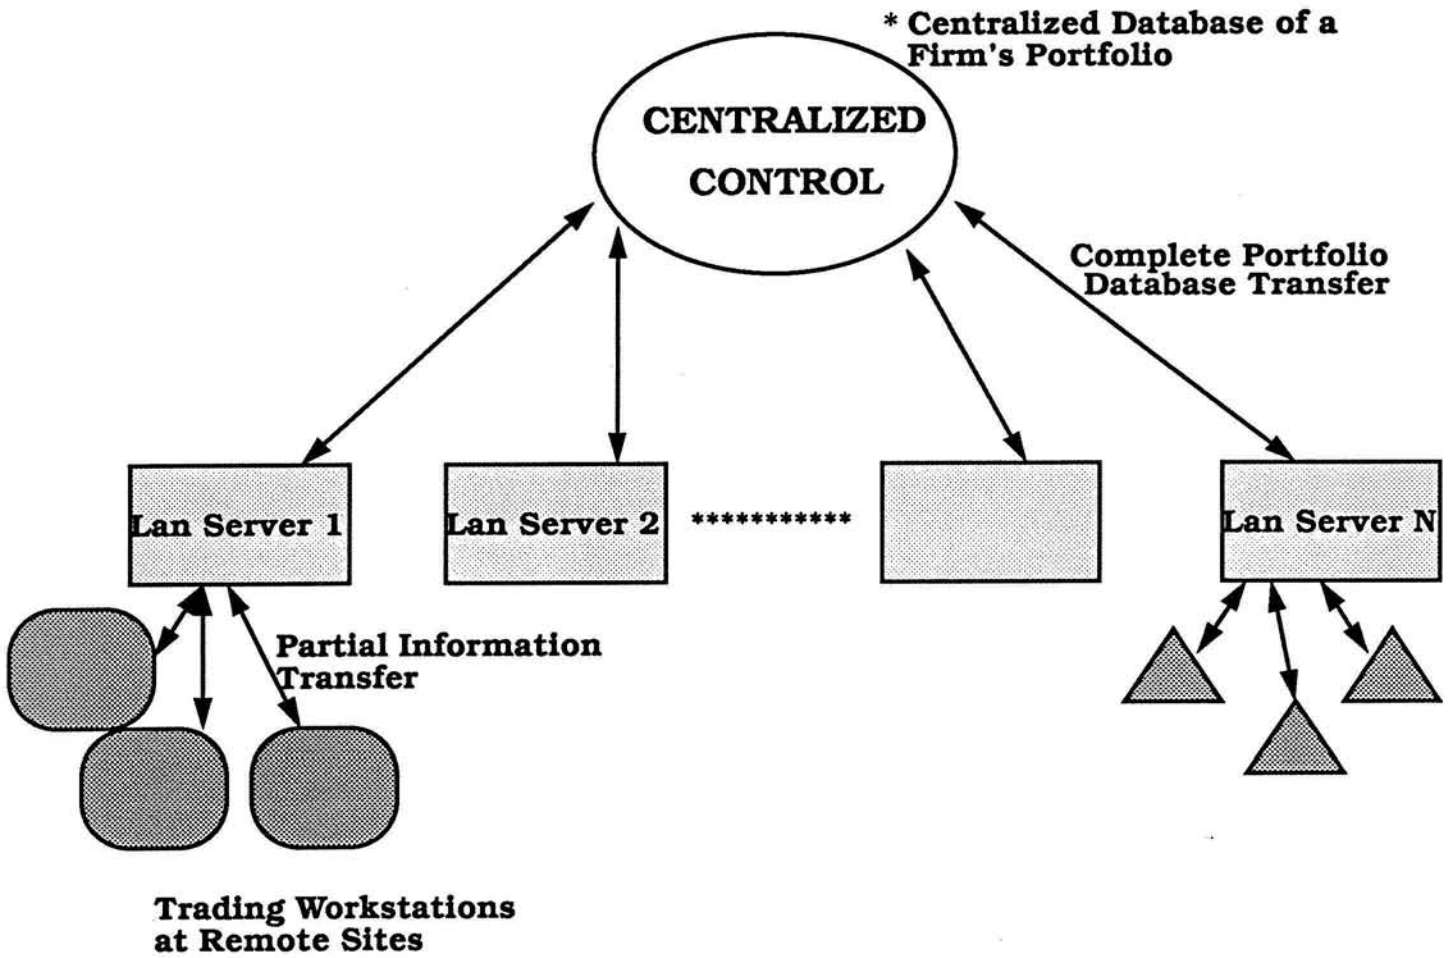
* Centralized Database of a Firm's Portfolio

CENTRALIZED CONTROL

Complete Portfolio Database Transfer

Lan Server 1

Lan Server 2

************

Lan Server N

Partial Information Transfer

Trading Workstations at Remote Sites